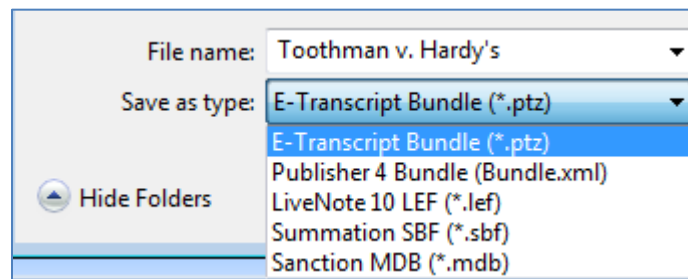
File name: Toothman v. Hardy's

Save as type: E-Transcript Bundle (*.ptz)

E-Transcript Bundle (*.ptz)
Publisher 4 Bundle (Bundle.xml)
LiveNote 10 LEF (*.lef)
Summation SBF (*.sbf)
Sanction MDB (*.mdb)

Hide Folders